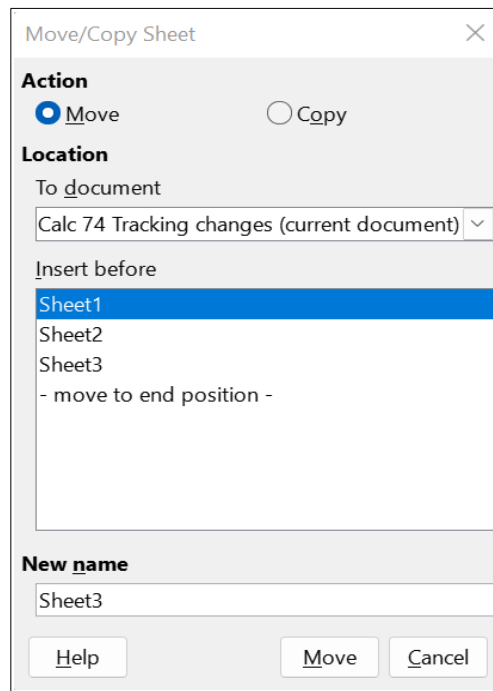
Move/Copy Sheet

Action

Move

Copy

Location

To document

Calc 74 Tracking changes (current document)

Insert before

Sheet1
Sheet2
Sheet3
- move to end position -

New name

Sheet3

Help

Move

Cancel